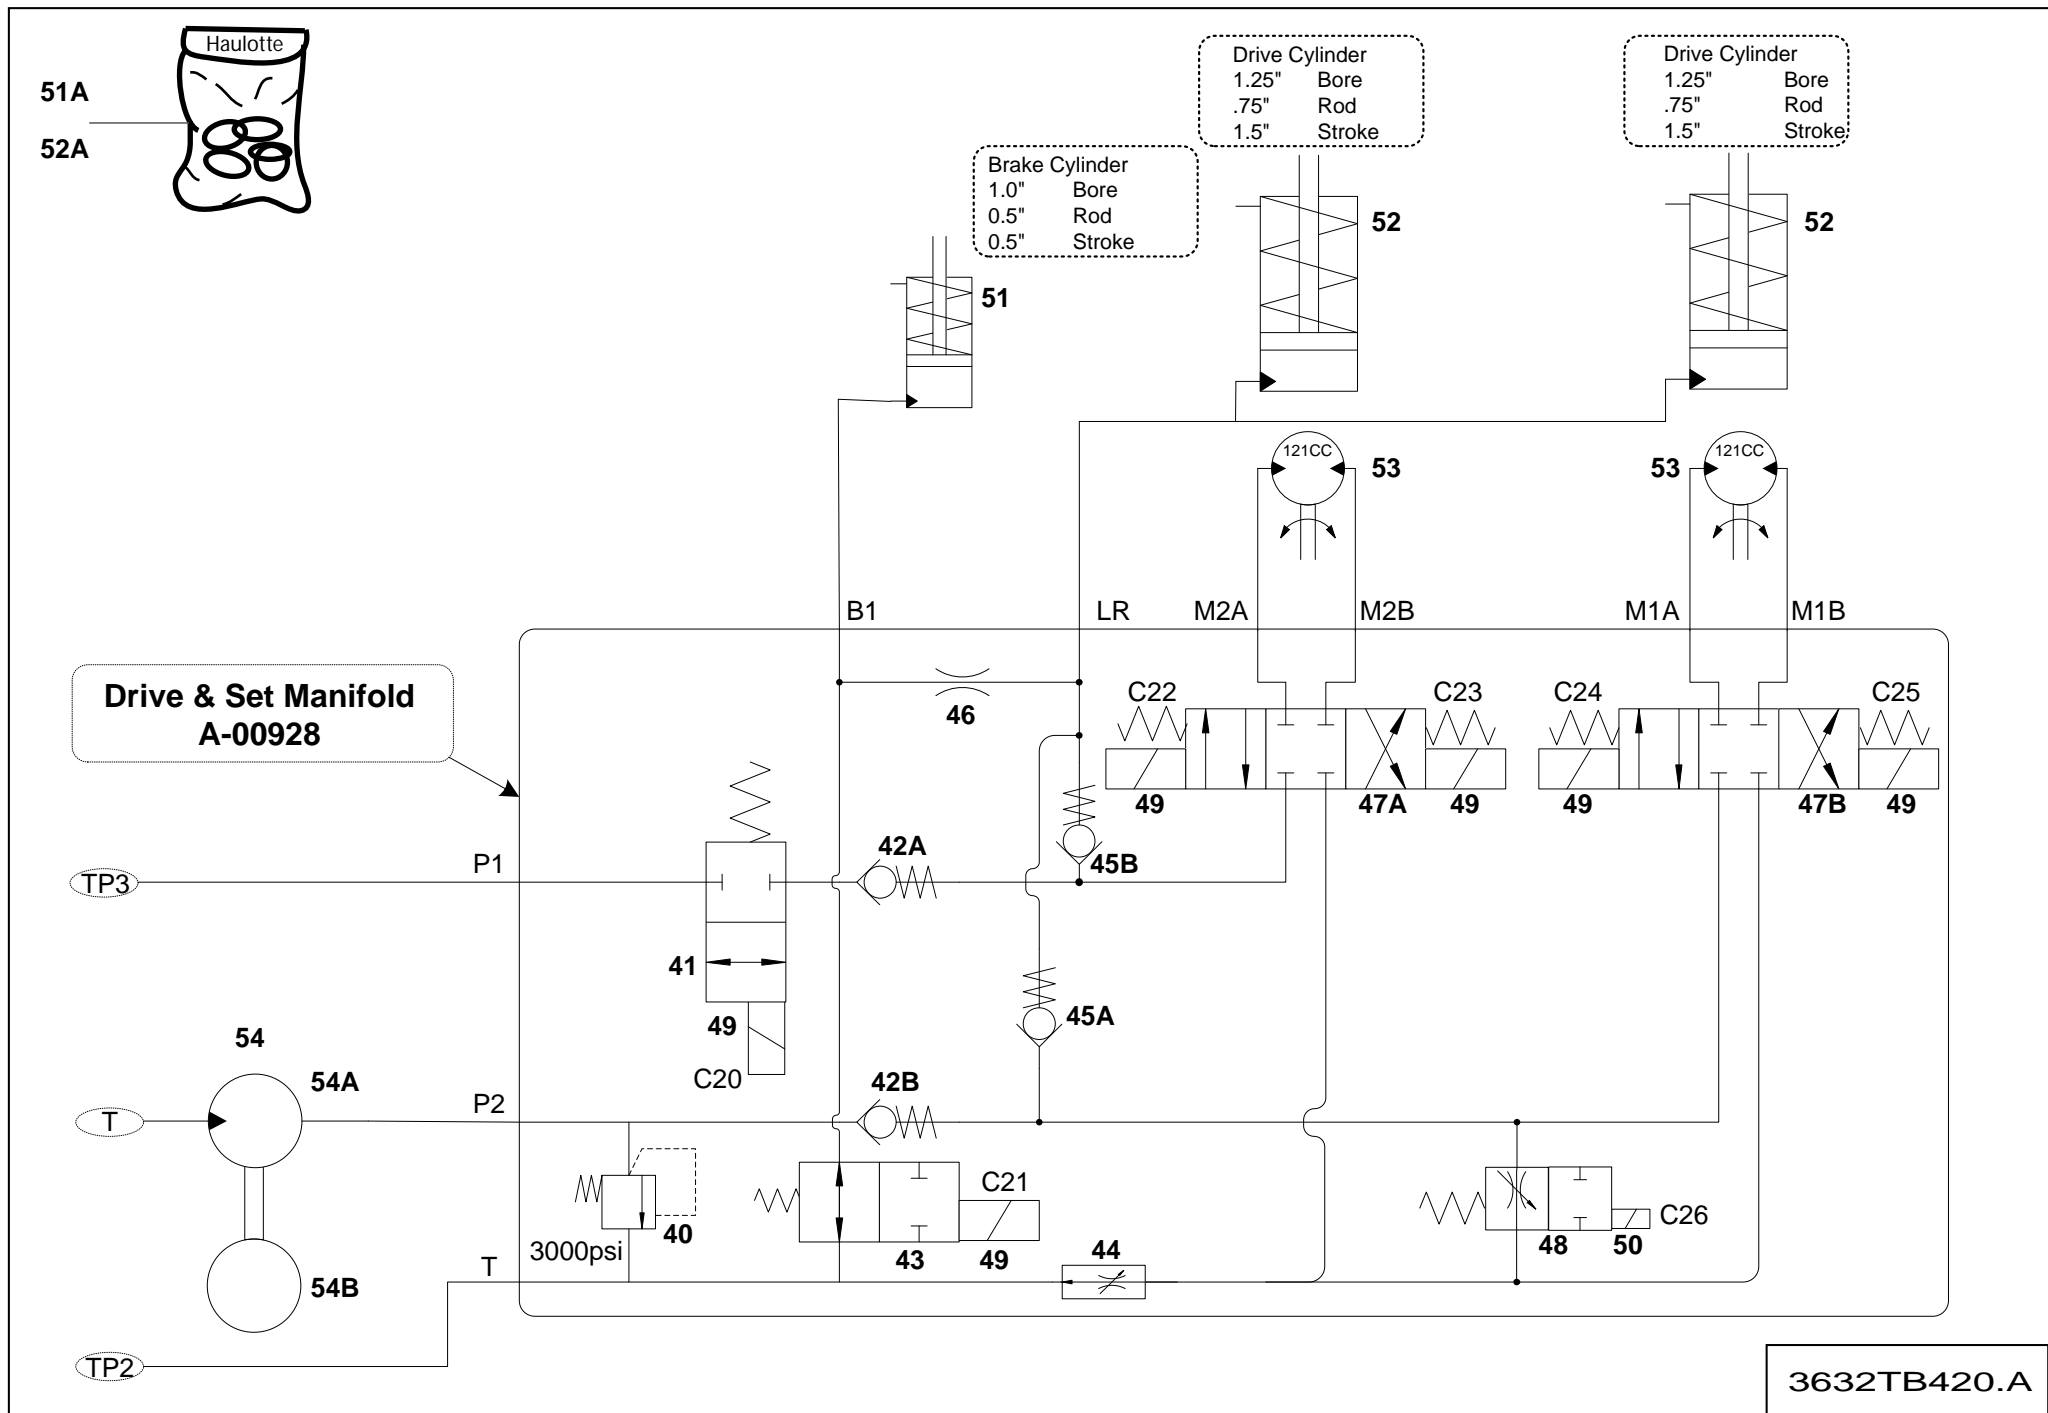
Haulotte

51A

52A

Drive Cylinder
1.25" Bore
.75" Rod
1.5" Stroke

Drive Cylinder
1.25" Bore
.75" Rod
1.5" Stroke

Brake Cylinder
1.0" Bore
0.5" Rod
0.5" Stroke

52

52

51

121CC

53

53

121CC

B1

LR

M2A

M2B

M1A

M1B

Drive & Set Manifold
A-00928

46

C22

C23

C24

C25

49

47A

49

49

47B

49

42A

45B

TP3

P1

41

45A

49

54

C20

54A

42B

T

P2

C21

40

43

49

48

50

C26

3000psi

44

T

54B

TP2

3632TB420.A